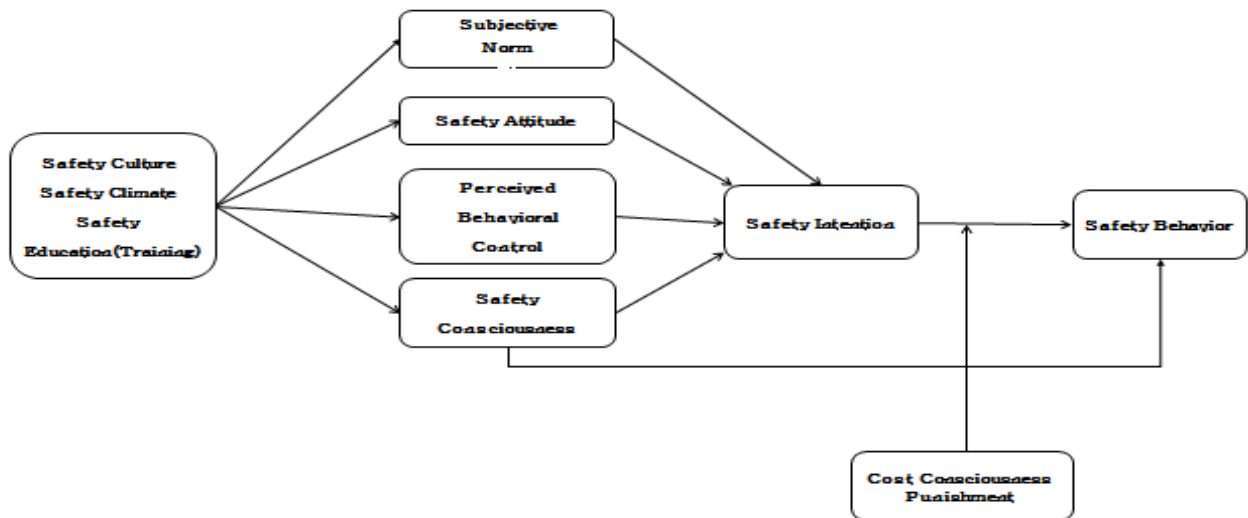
Safety Culture
Safety Climate
Safety
Education(Training)

Subjective
Norm

Safety Attitude

Perceived
Behavioral
Control

Safety
Consciousness

Safety Intention

Safety Behavior

Cost Consciousness
Punishment